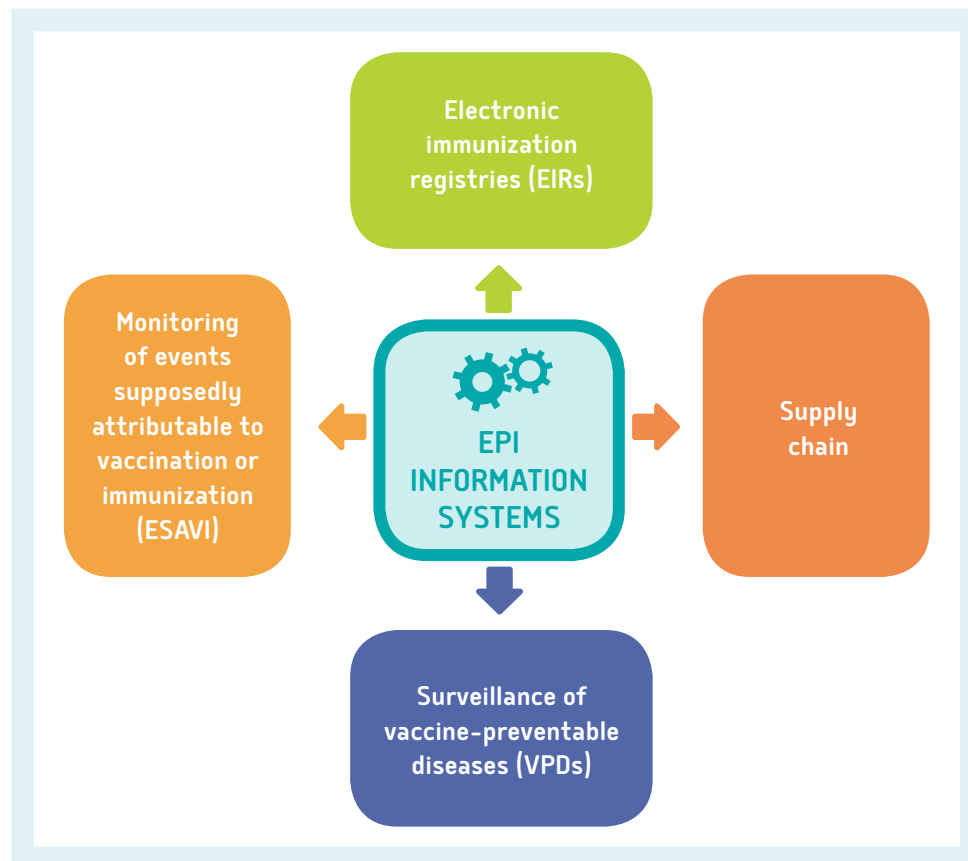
Electronic immunization registries (EIRs)

Monitoring of events supposedly attributable to vaccination or immunization (ESAVI)

EPI INFORMATION SYSTEMS

Supply chain

Surveillance of vaccine-preventable diseases (VPDs)